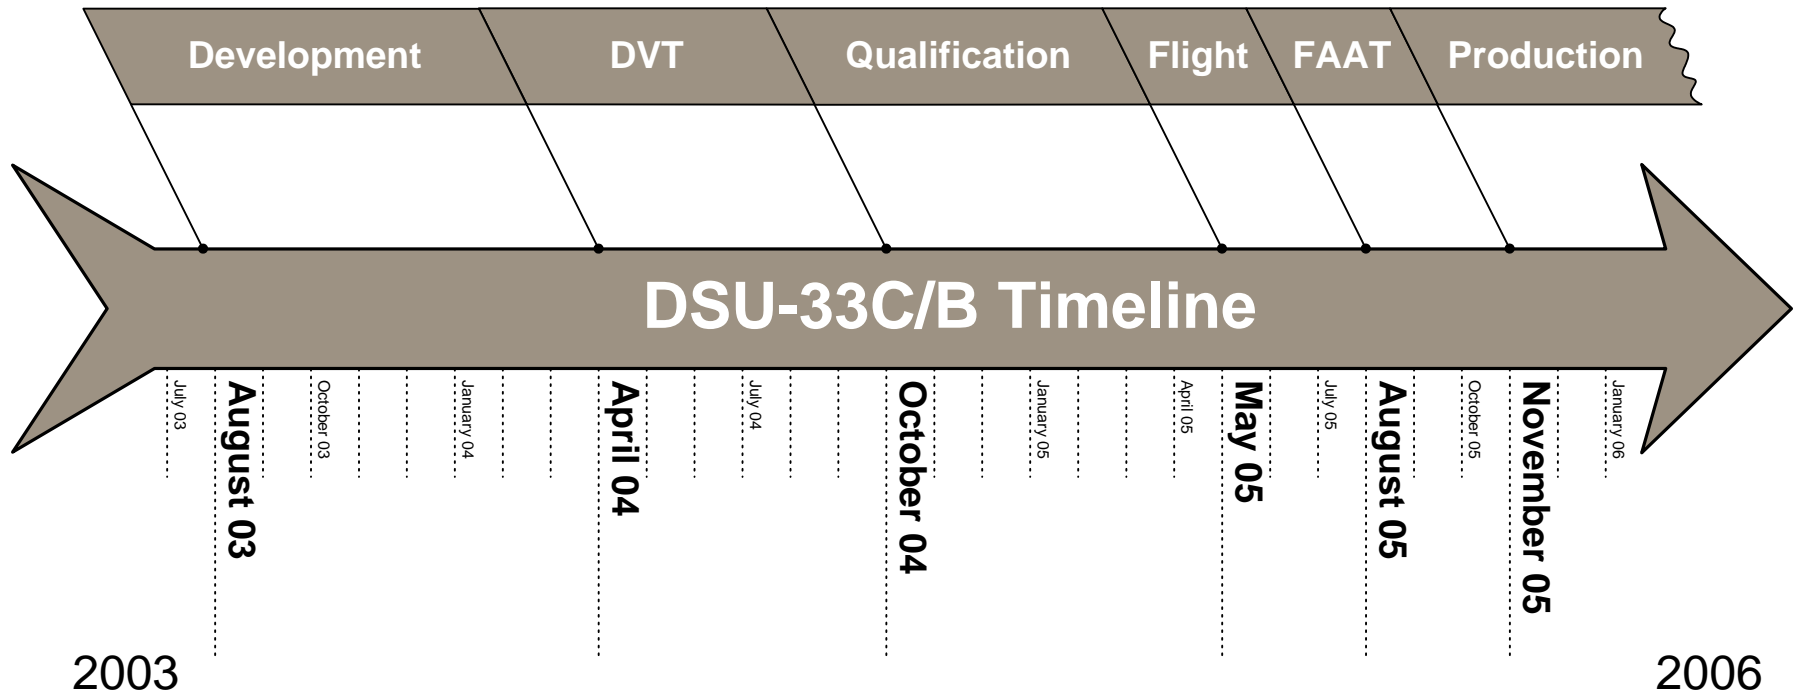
Development DVT Qualification Flight FAAT Production

DSU-33C/B Timeline

July 03
August 03
October 03
January 04
April 04
July 04
October 04
January 05
April 05
May 05
July 05
August 05
October 05
November 05
January 06

2003
2006